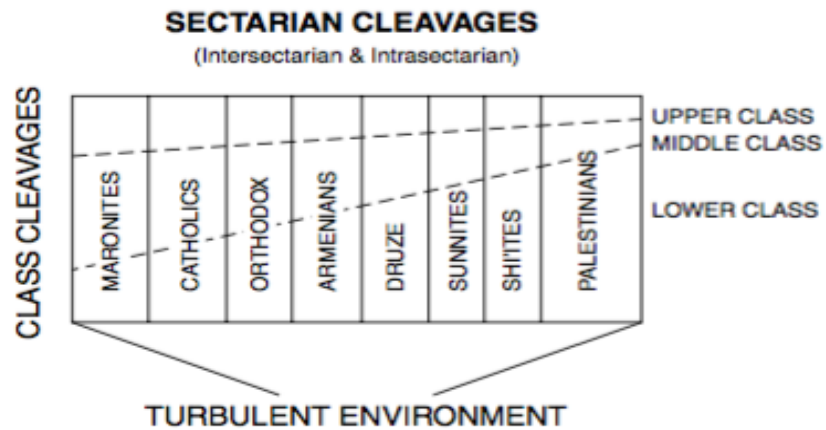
SECTARIAN CLEAVAGES
(Intersectarian & Intrasectarian)

CLASS CLEAVAGES

| MARONITES | CATHOLICS | ORTHODOX | ARMENIANS | DRUZE | SUNNITES | SHI'ITES | PALESTINIANS |
|---|---|---|---|---|---|---|---|

UPPER CLASS
MIDDLE CLASS
LOWER CLASS

TURBULENT ENVIRONMENT